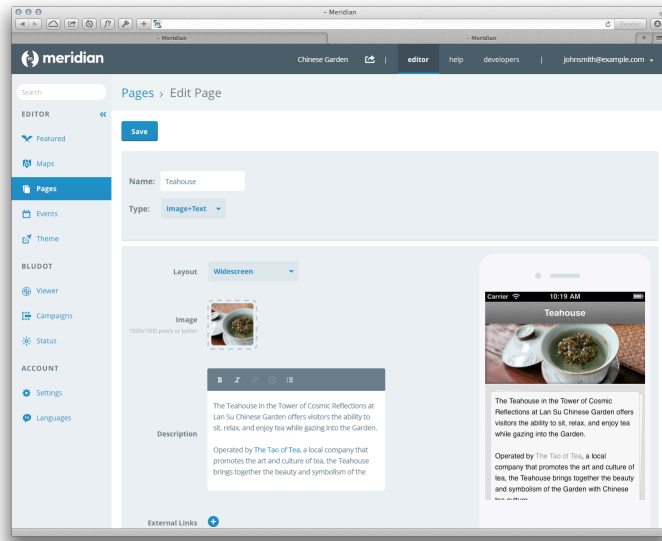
– Meridian

C Reader

– Meridian

– Meridian

meridian

Chinese Garden | editor help developers | johnsmith@example.com

Search

EDITOR

Featured

Maps

Pages

Events

Theme

BLUDOT

Viewer

Campaigns

Status

ACCOUNT

Settings

Languages

Pages › Edit Page

Save

Name: Teahouse

Type: Image+Text

Layout Widescreen

Image
1000x1000 pixels or better

B I

Description

The Teahouse in the Tower of Cosmic Reflections at Lan Su Chinese Garden offers visitors the ability to sit, relax, and enjoy tea while gazing into the Garden.

Operated by The Tao of Tea, a local company that promotes the art and culture of tea, the Teahouse brings together the beauty and symbolism of the

External Links

Carrier 10:19 AM

Teahouse

The Teahouse in the Tower of Cosmic Reflections at Lan Su Chinese Garden offers visitors the ability to sit, relax, and enjoy tea while gazing into the Garden.

Operated by The Tao of Tea, a local company that promotes the art and culture of tea, the Teahouse brings together the beauty and symbolism of the Garden with Chinese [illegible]